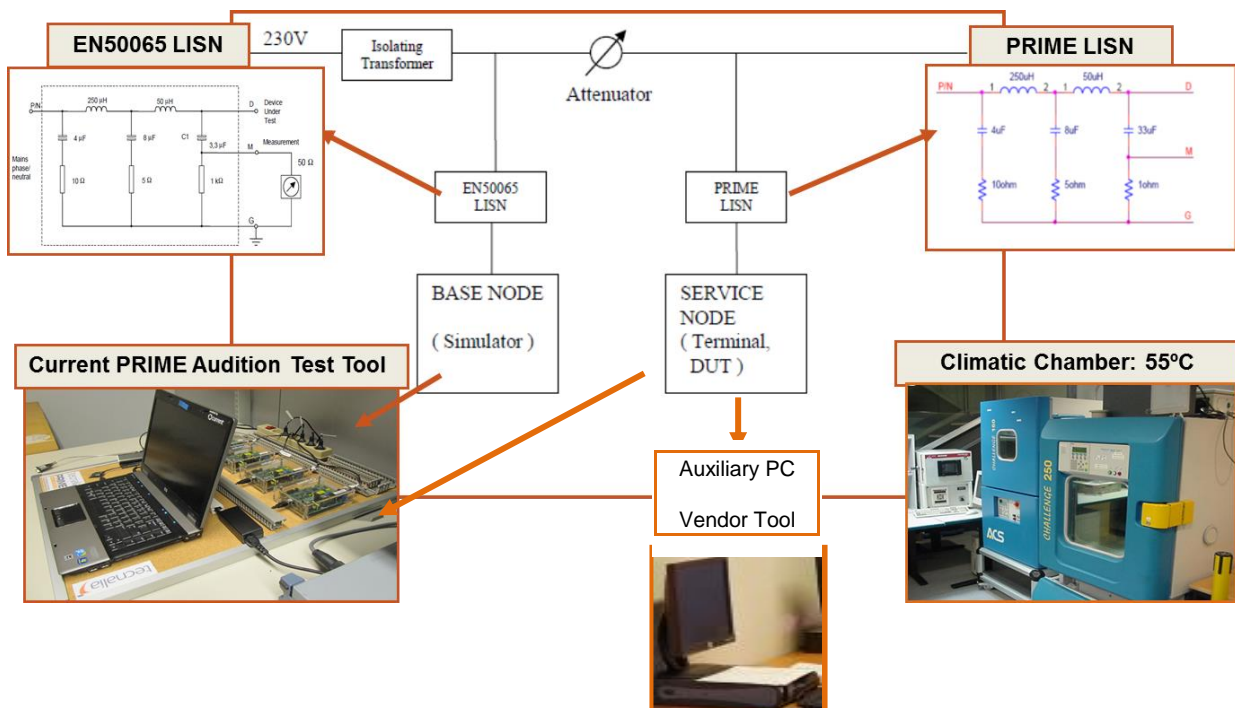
EN50065 LISN

230V

Isolating Transformer

Attenuator

PRIME LISN

P/N
250 µH
50 µH
D
Device Under Test
4 µF
8 µF
C1
3,3 µF
M
Measurement
50 Ω
Mains phase/ neutral
10 Ω
5 Ω
1 kΩ
G

P/N
1
250uH
2
1
50uH
2
D
4uF
8uF
33uF
M
10ohm
5ohm
1ohm
G

EN50065 LISN

PRIME LISN

BASE NODE

( Simulator )

SERVICE NODE ( Terminal, DUT )

Current PRIME Audition Test Tool

Climatic Chamber: 55ºC

Auxiliary PC

Vendor Tool

tecnalia

ACS

CHALLENGE 250